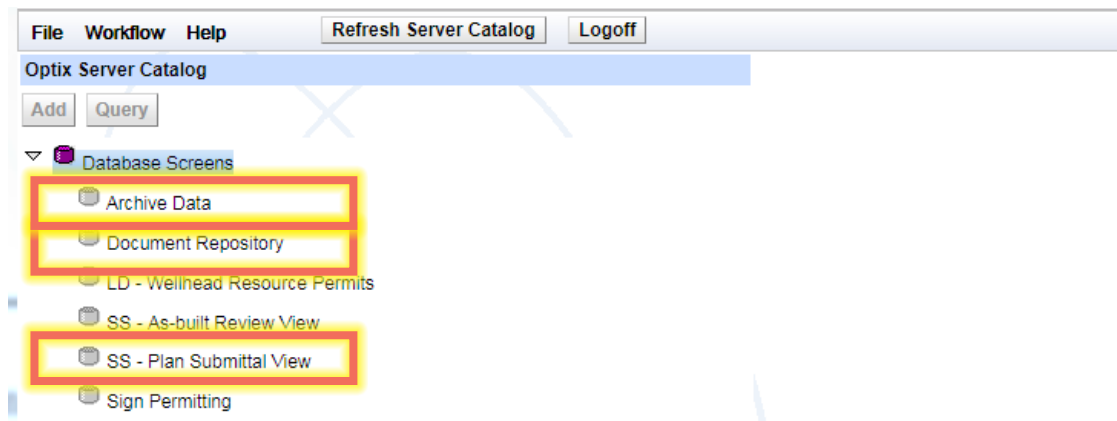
File Workflow Help Refresh Server Catalog Logoff

Optix Server Catalog

Add Query

Database Screens

Archive Data

Document Repository

LD - Wellhead Resource Permits

SS - As-built Review View

SS - Plan Submittal View

Sign Permitting